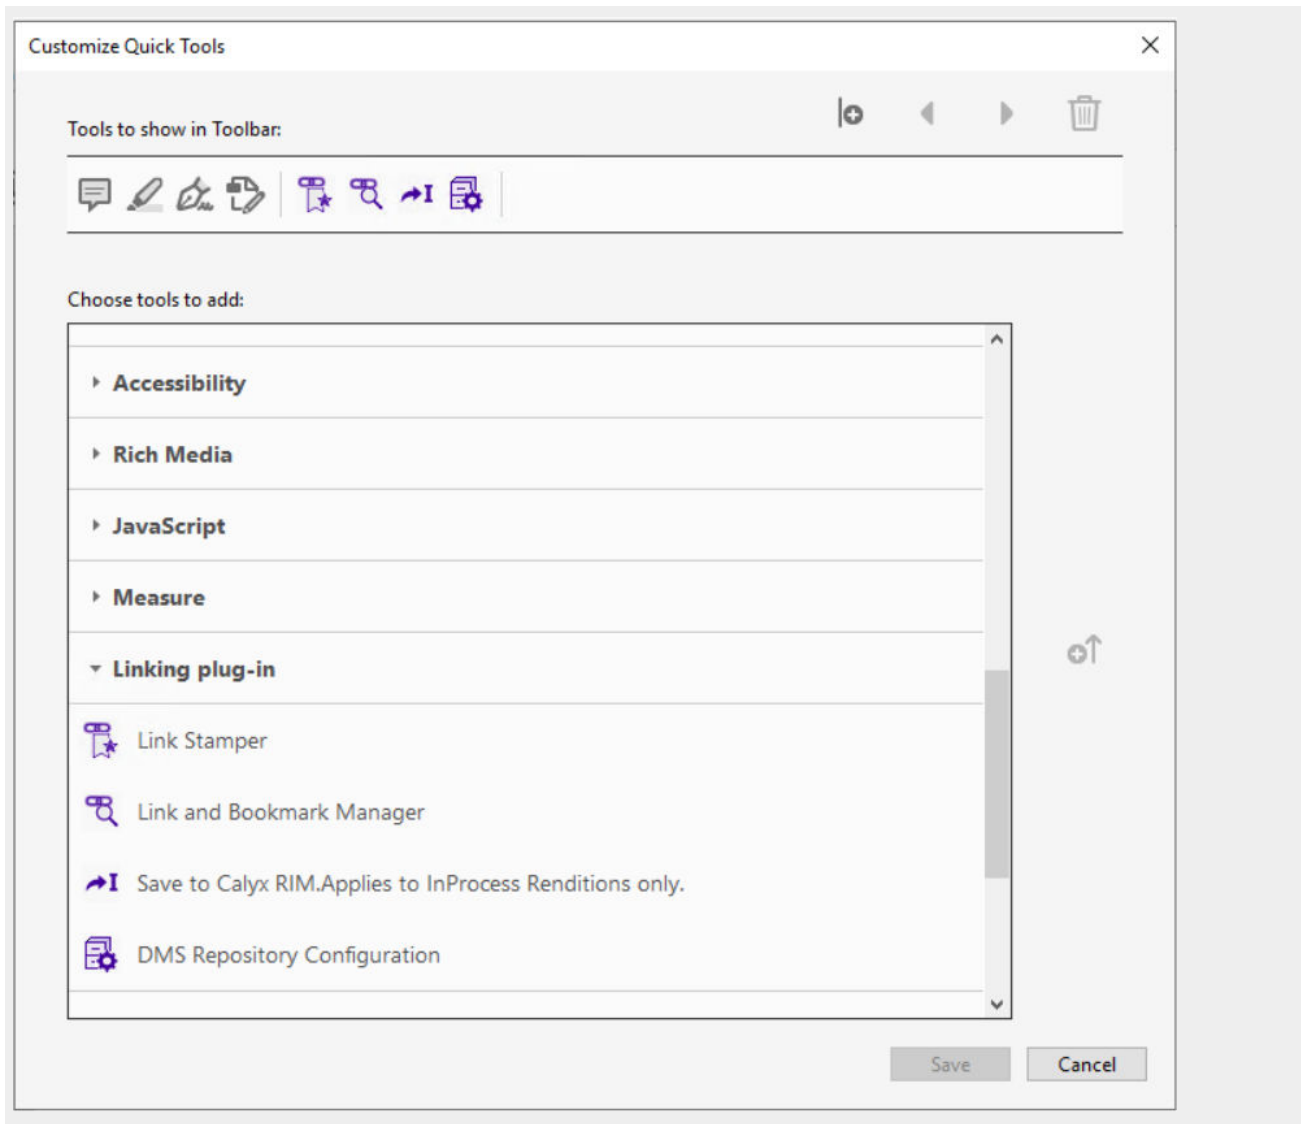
Customize Quick Tools

Tools to show in Toolbar:

Choose tools to add:

Accessibility

Rich Media

JavaScript

Measure

Linking plug-in

Link Stamper

Link and Bookmark Manager

Save to Calyx RIM.Applies to InProcess Renditions only.

DMS Repository Configuration

Save

Cancel